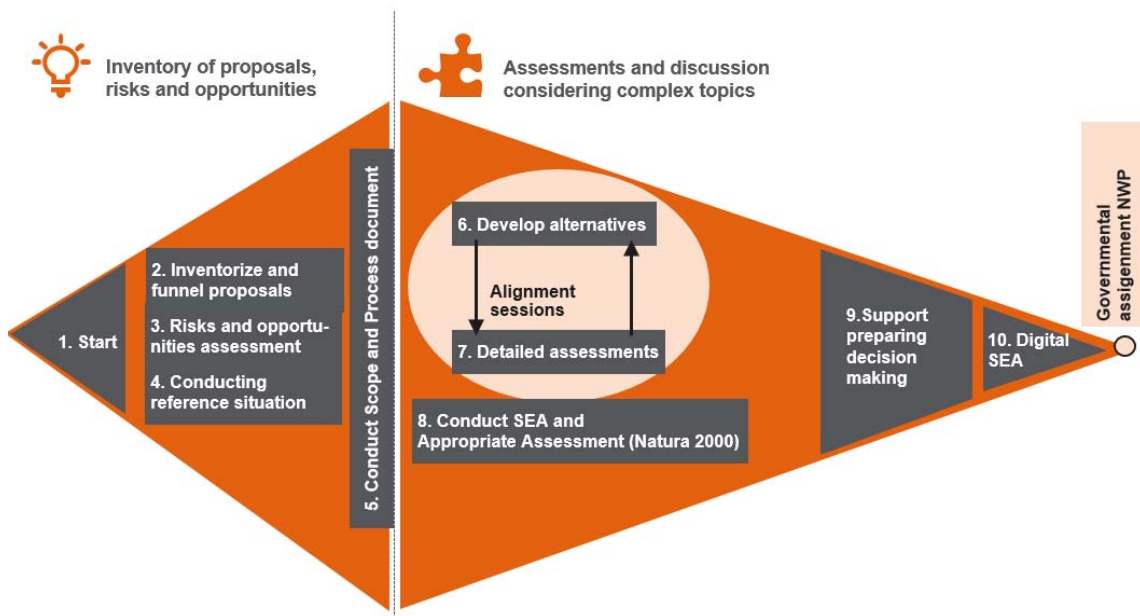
Inventory of proposals, risks and opportunities

Assessments and discussion considering complex topics

1. Start

2. Inventorize and funnel proposals

3. Risks and opportunities assessment

4. Conducting reference situation

5. Conduct Scope and Process document

6. Develop alternatives

Alignment sessions

7. Detailed assessments

8. Conduct SEA and Appropriate Assessment (Natura 2000)

9.Support preparing decision making

10. Digital SEA

Governmental assigenment NWP